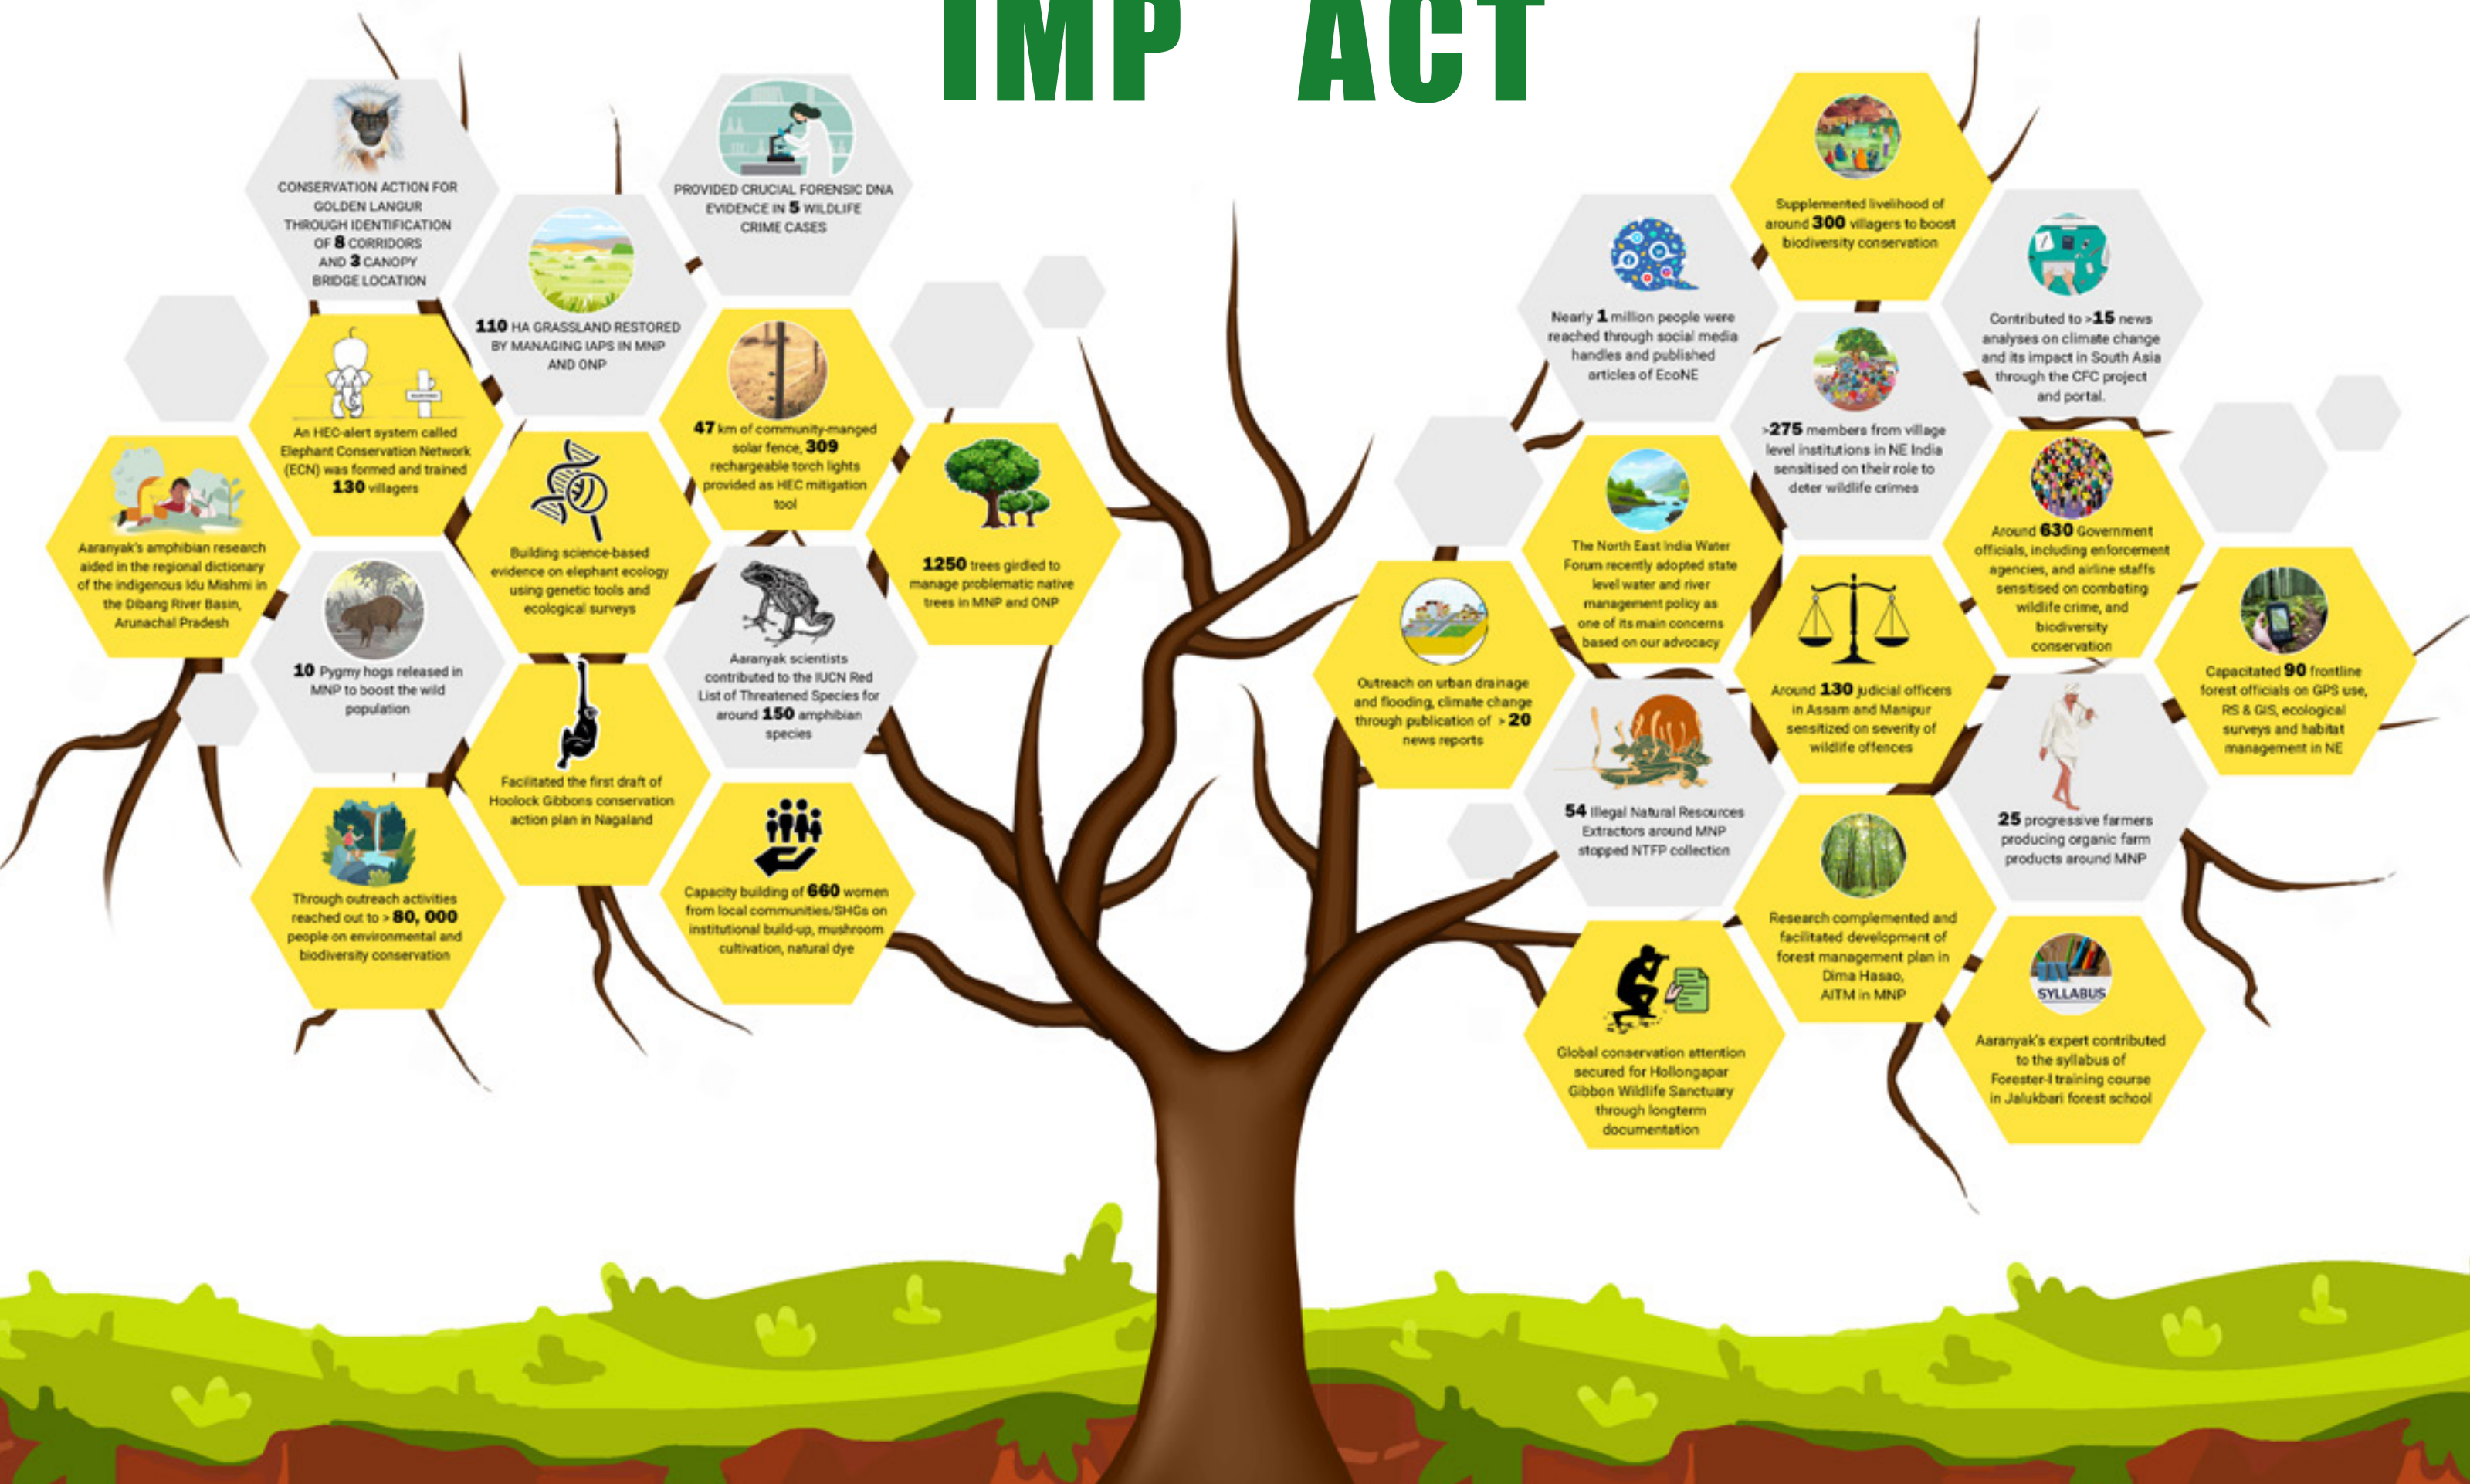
IMP ACT

CONSERVATION ACTION FOR GOLDEN LANGUR THROUGH IDENTIFICATION OF 8 CORRIDORS AND 3 CANOPY BRIDGE LOCATION

PROVIDED CRUCIAL FORENSIC DNA EVIDENCE IN 5 WILDLIFE CRIME CASES

110 HA GRASSLAND RESTORED BY MANAGING IAPS IN MNP AND ONP

An HEC-alert system called Elephant Conservation Network (ECN) was formed and trained 130 villagers

47 km of community-manged solar fence, 309 rechargeable torch lights provided as HEC mitigation tool

Aaranyak's amphibian research aided in the regional dictionary of the indigenous Idu Mishmi in the Dibang River Basin, Arunachal Pradesh

Building science-based evidence on elephant ecology using genetic tools and ecological surveys

1250 trees girdled to manage problematic native trees in MNP and ONP

10 Pygmy hogs released in MNP to boost the wild population

Aaranyak scientists contributed to the IUCN Red List of Threatened Species for around 150 amphibian species

Facilitated the first draft of Hoolock Gibbons conservation action plan in Nagaland

Through outreach activities reached out to > 80, 000 people on environmental and biodiversity conservation

Capacity building of 660 women from local communities/SHGs on institutional build-up, mushroom cultivation, natural dye

Supplemented livelihood of around 300 villagers to boost biodiversity conservation

Nearly 1 million people were reached through social media handles and published articles of EcoNE

Contributed to >15 news analyses on climate change and its impact in South Asia through the CFC project and portal.

>275 members from village level institutions in NE India sensitised on their role to deter wildlife crimes

The North East India Water Forum recently adopted state level water and river management policy as one of its main concerns based on our advocacy

Around 630 Government officials, including enforcement agencies, and airline staffs sensitised on combating wildlife crime, and biodiversity conservation

Outreach on urban drainage and flooding, climate change through publication of > 20 news reports

Around 130 judicial officers in Assam and Manipur sensitized on severity of wildlife offences

Capacitated 90 frontline forest officials on GPS use, RS & GIS, ecological surveys and habitat management in NE

54 Illegal Natural Resources Extractors around MNP stopped NTFP collection

25 progressive farmers producing organic farm products around MNP

Research complemented and facilitated development of forest management plan in Dima Hasao, AITM in MNP

Global conservation attention secured for Hollongapar Gibbon Wildlife Sanctuary through longterm documentation

SYLLABUS

Aaranyak's expert contributed to the syllabus of Forester-I training course in Jalukbari forest school